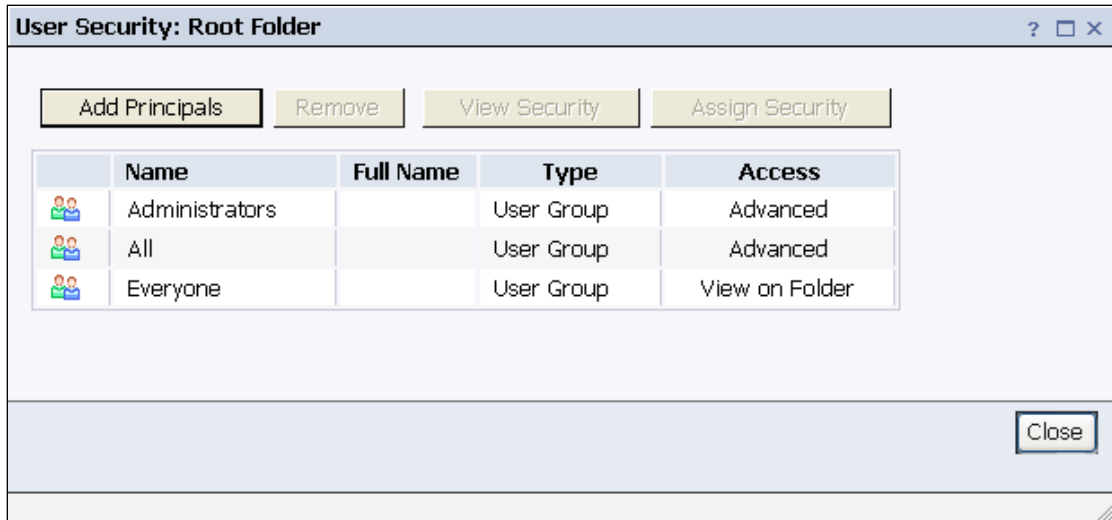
User Security: Root Folder

? □ ×

Add Principals | Remove | View Security | Assign Security

| | Name | Full Name | Type | Access |
|---|---|---|---|---|
| | Administrators | | User Group | Advanced |
| | All | | User Group | Advanced |
| | Everyone | | User Group | View on Folder |

Close